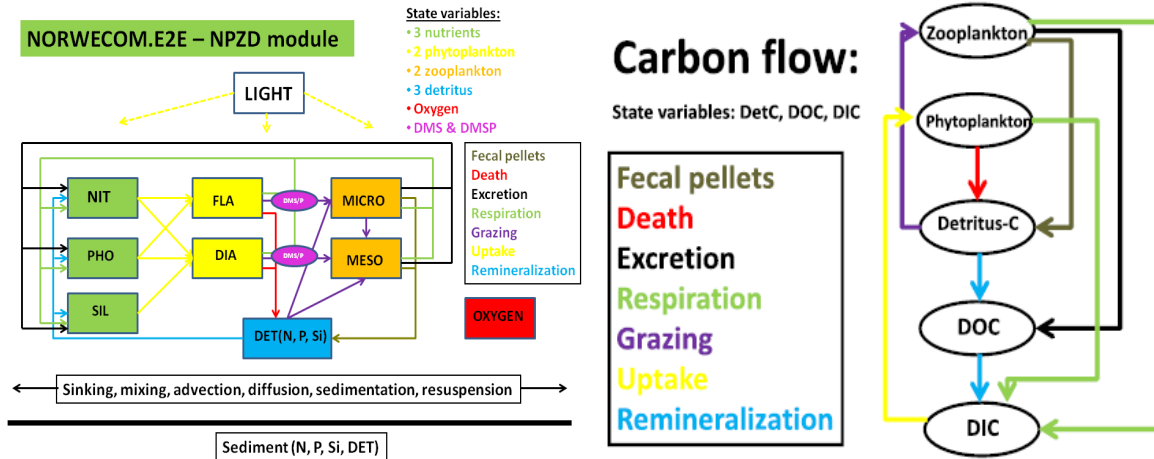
NORWECOM.E2E – NPZD module

State variables:
• 3 nutrients
• 2 phytoplankton
• 2 zooplankton
• 3 detritus
• Oxygen
• DMS & DMSP

LIGHT

NIT
PHO
SIL
FLA
DIA
DMS/P
DMS/P
MICRO
MESO
DET(N, P, Si)
OXYGEN

Fecal pellets
Death
Excretion
Respiration
Grazing
Uptake
Remineralization

Sinking, mixing, advection, diffusion, sedimentation, resuspension

Sediment (N, P, Si, DET)

Carbon flow:

State variables: DetC, DOC, DIC

Fecal pellets
Death
Excretion
Respiration
Grazing
Uptake
Remineralization

Zooplankton
Phytoplankton
Detritus-C
DOC
DIC